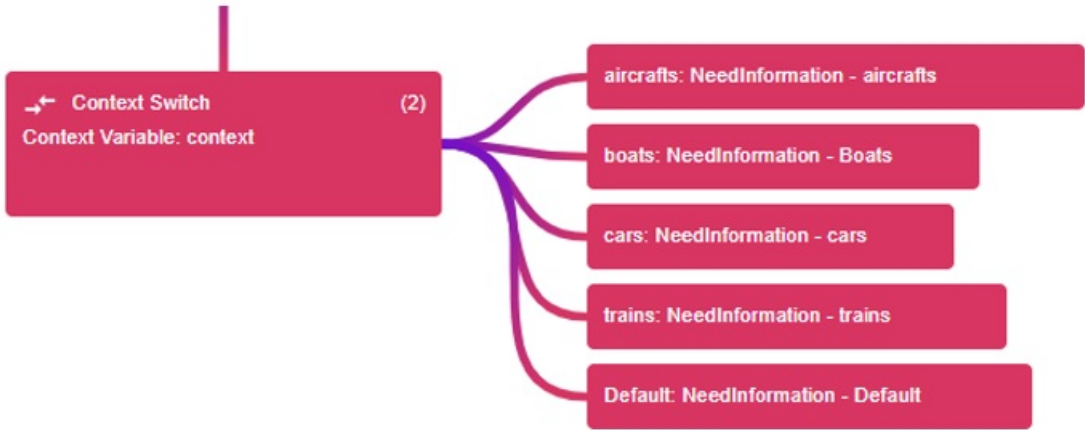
Context Switch (2)
Context Variable: context

aircrafts: NeedInformation - aircrafts

boats: NeedInformation - Boats

cars: NeedInformation - cars

trains: NeedInformation - trains

Default: NeedInformation - Default